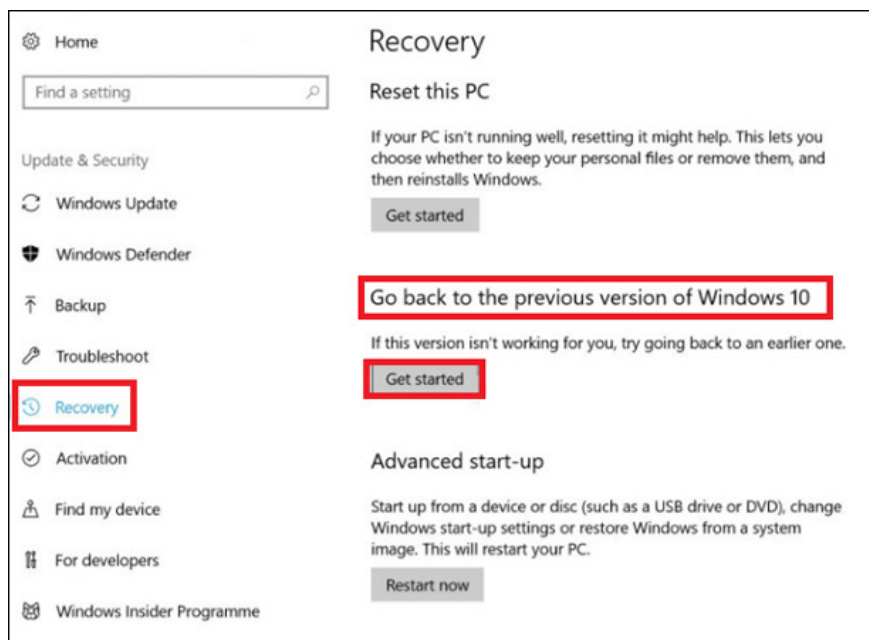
Home

Find a setting

Update & Security

Windows Update

Windows Defender

Backup

Troubleshoot

Recovery

Activation

Find my device

For developers

Windows Insider Programme

Recovery

Reset this PC

If your PC isn't running well, resetting it might help. This lets you choose whether to keep your personal files or remove them, and then reinstalls Windows.

Get started

Go back to the previous version of Windows 10

If this version isn't working for you, try going back to an earlier one.

Get started

Advanced start-up

Start up from a device or disc (such as a USB drive or DVD), change Windows start-up settings or restore Windows from a system image. This will restart your PC.

Restart now